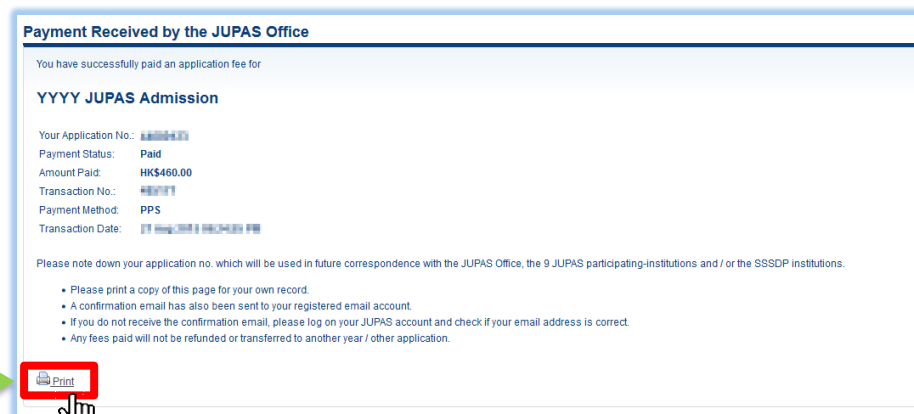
Payment Received by the JUPAS Office

You have successfully paid an application fee for

YYYY JUPAS Admission

| | |
|---|---|
| Your Application No.: | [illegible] |
| Payment Status: | Paid |
| Amount Paid: | HK$460.00 |
| Transaction No.: | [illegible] |
| Payment Method: | PPS |
| Transaction Date: | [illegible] |

Please note down your application no. which will be used in future correspondence with the JUPAS Office, the 9 JUPAS participating-institutions and / or the SSSDP institutions.

- Please print a copy of this page for your own record.
- A confirmation email has also been sent to your registered email account.
- If you do not receive the confirmation email, please log on your JUPAS account and check if your email address is correct.
- Any fees paid will not be refunded or transferred to another year / other application.

Print